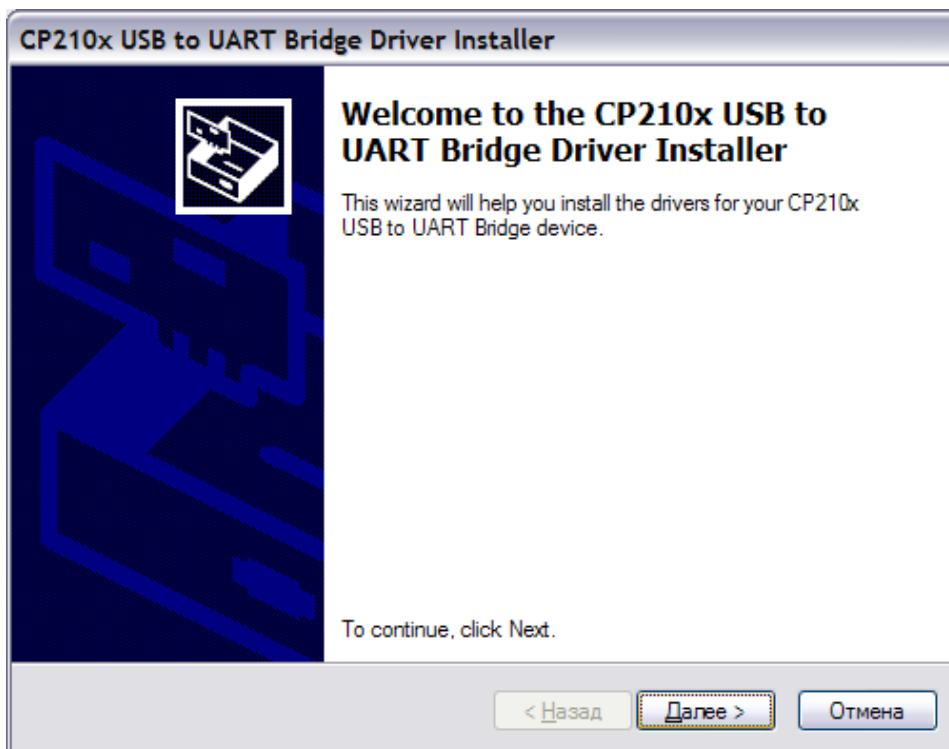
CP210x USB to UART Bridge Driver Installer

Welcome to the CP210x USB to UART Bridge Driver Installer

This wizard will help you install the drivers for your CP210x USB to UART Bridge device.

To continue, click Next.

< Назад

Далее >

Отмена